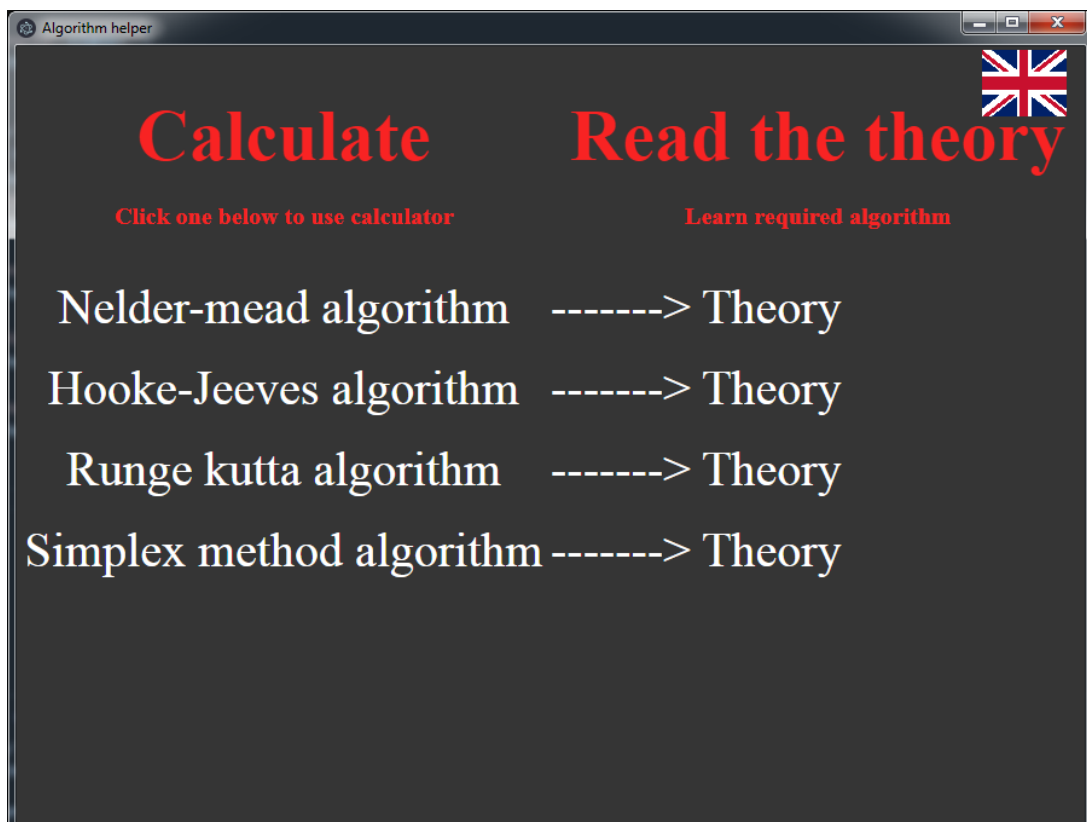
Algorithm helper

Calculate

Read the theory

Click one below to use calculator

Learn required algorithm

Nelder-mead algorithm -------> Theory

Hooke-Jeeves algorithm -------> Theory

Runge kutta algorithm -------> Theory

Simplex method algorithm -------> Theory